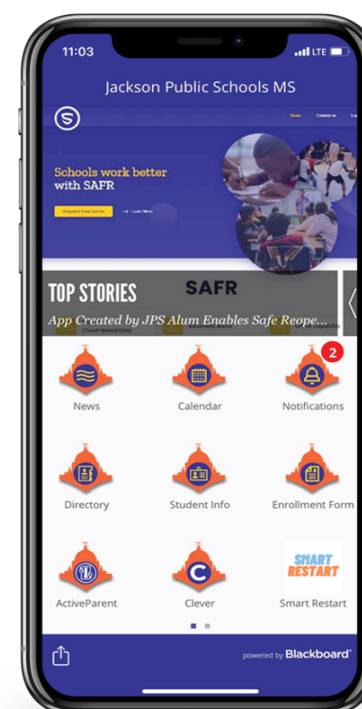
11:03
LTE

Jackson Public Schools MS

Home Contact us

Schools work better with SAFR

Request Free Demo Learn More

TOP STORIES
SAFR
App Created by JPS Alum Enables Safe Reope...

News
Calendar
2
Notifications
Directory
Student Info
Enrollment Form
ActiveParent
Clever
SMART RESTART
Smart Restart

powered by Blackboard